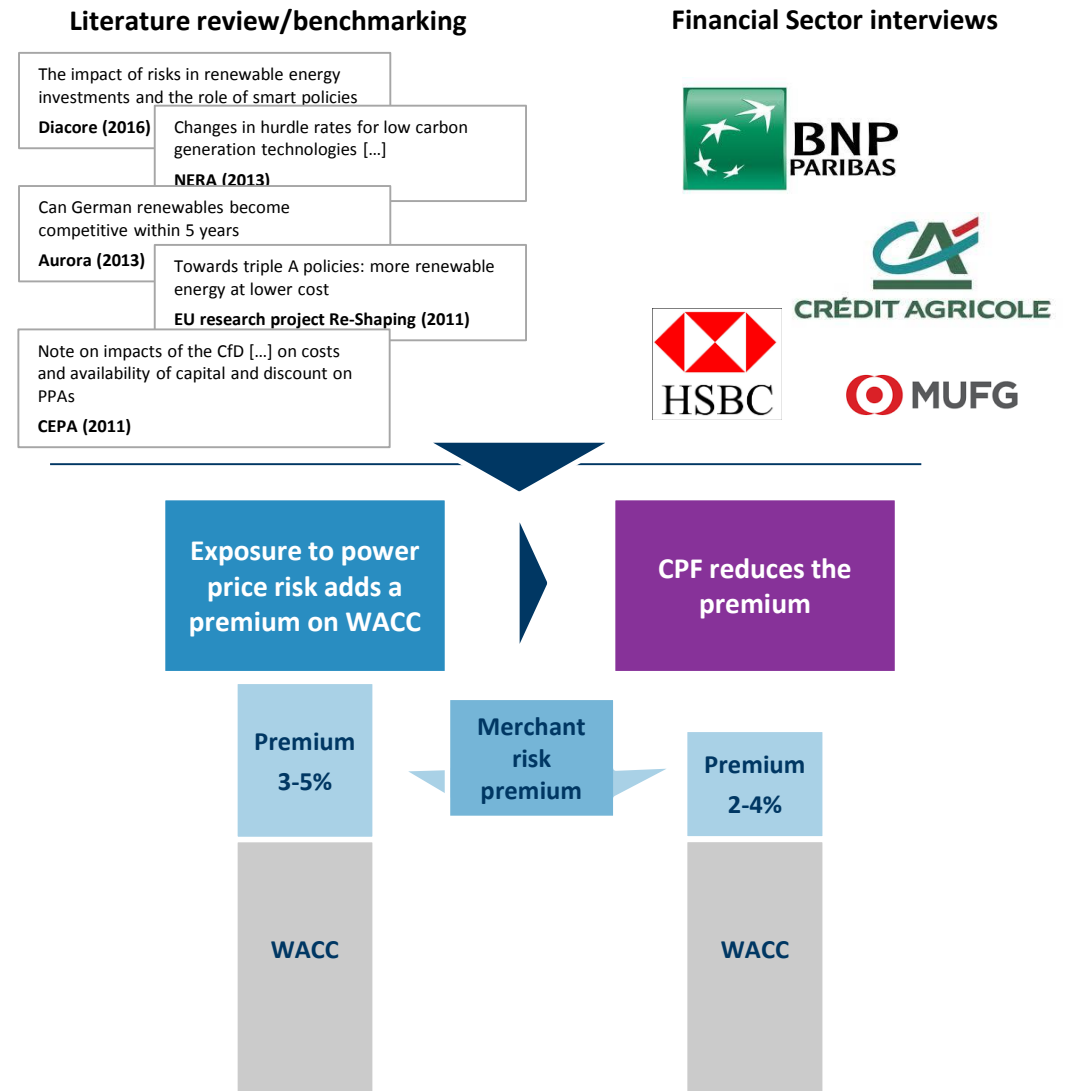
Literature review/benchmarking

Financial Sector interviews

The impact of risks in renewable energy investments and the role of smart policies

Diacore (2016)

Changes in hurdle rates for low carbon generation technologies […]

NERA (2013)

Can German renewables become competitive within 5 years

Aurora (2013)

Towards triple A policies: more renewable energy at lower cost

EU research project Re-Shaping (2011)

Note on impacts of the CfD […] on costs and availability of capital and discount on PPAs

CEPA (2011)

BNP PARIBAS

CRÉDIT AGRICOLE

HSBC

MUFG

Exposure to power price risk adds a premium on WACC

CPF reduces the premium

Premium 3-5%

Merchant risk premium

Premium 2-4%

WACC

WACC